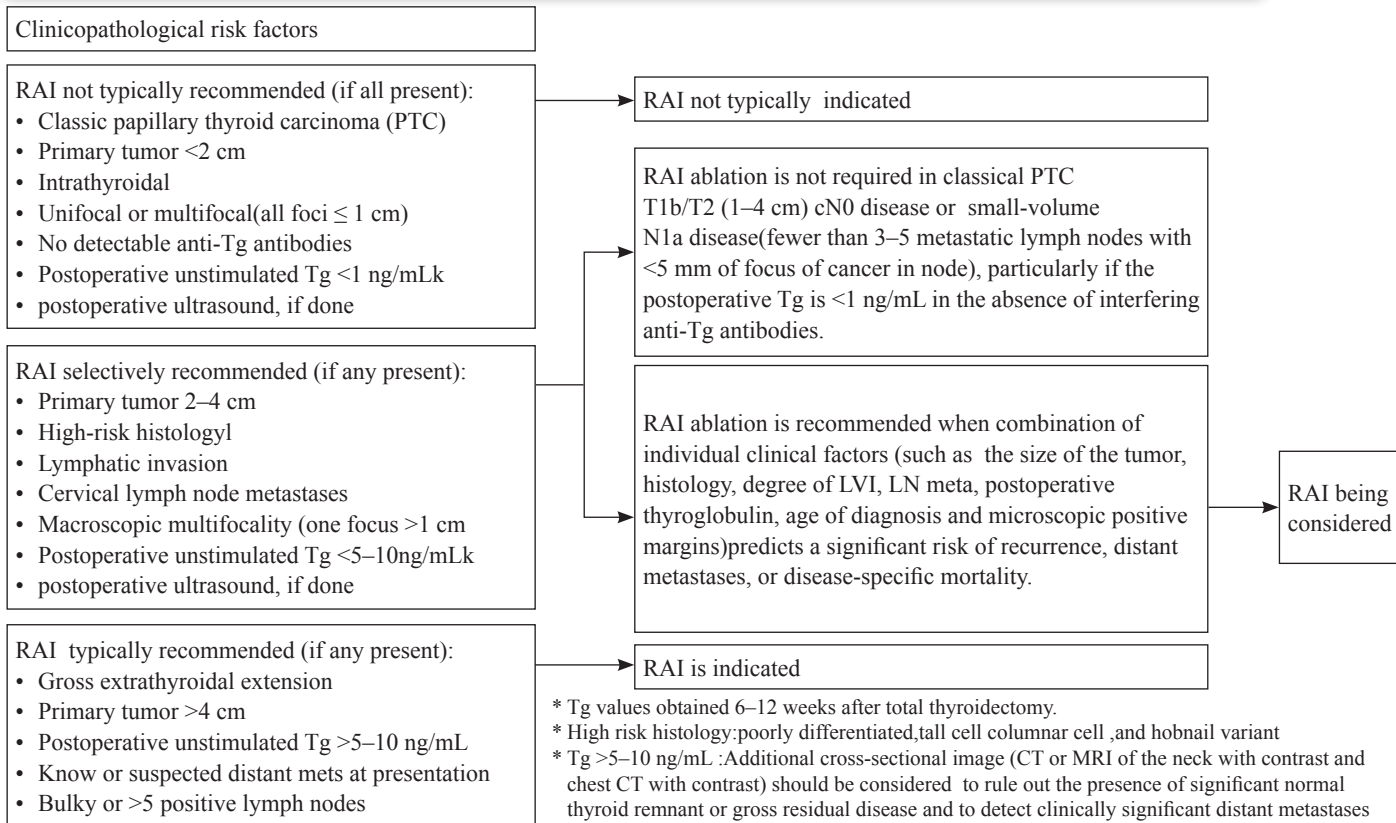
Clinicopathological risk factors

RAI not typically recommended (if all present):
• Classic papillary thyroid carcinoma (PTC)
• Primary tumor <2 cm
• Intrathyroidal
• Unifocal or multifocal(all foci ≤ 1 cm)
• No detectable anti-Tg antibodies
• Postoperative unstimulated Tg <1 ng/mLk
• postoperative ultrasound, if done

RAI not typically indicated

RAI ablation is not required in classical PTC T1b/T2 (1–4 cm) cN0 disease or small-volume N1a disease(fewer than 3–5 metastatic lymph nodes with <5 mm of focus of cancer in node), particularly if the postoperative Tg is <1 ng/mL in the absence of interfering anti-Tg antibodies.

RAI selectively recommended (if any present):
• Primary tumor 2–4 cm
• High-risk histologyl
• Lymphatic invasion
• Cervical lymph node metastases
• Macroscopic multifocality (one focus >1 cm
• Postoperative unstimulated Tg <5–10ng/mLk
• postoperative ultrasound, if done

RAI ablation is recommended when combination of individual clinical factors (such as the size of the tumor, histology, degree of LVI, LN meta, postoperative thyroglobulin, age of diagnosis and microscopic positive margins)predicts a significant risk of recurrence, distant metastases, or disease-specific mortality.

RAI being considered

RAI typically recommended (if any present):
• Gross extrathyroidal extension
• Primary tumor >4 cm
• Postoperative unstimulated Tg >5–10 ng/mL
• Know or suspected distant mets at presentation
• Bulky or >5 positive lymph nodes

RAI is indicated

* Tg values obtained 6–12 weeks after total thyroidectomy.
* High risk histology:poorly differentiated,tall cell columnar cell ,and hobnail variant
* Tg >5–10 ng/mL :Additional cross-sectional image (CT or MRI of the neck with contrast and chest CT with contrast) should be considered to rule out the presence of significant normal thyroid remnant or gross residual disease and to detect clinically significant distant metastases